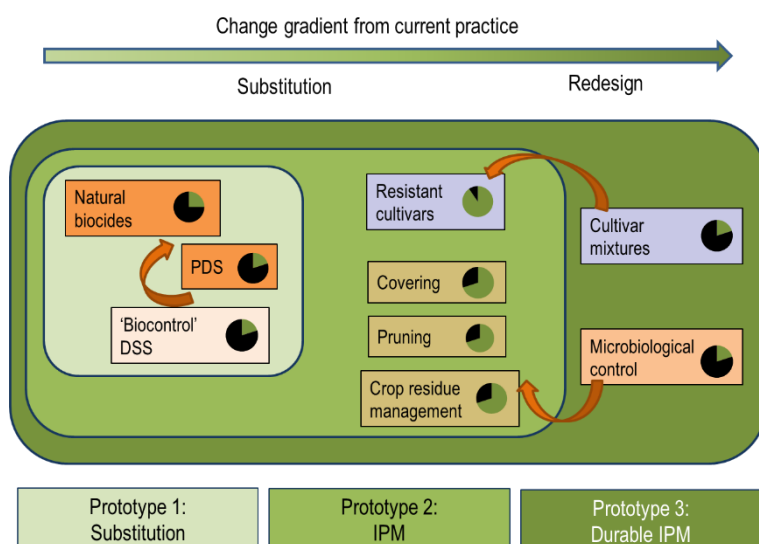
Change gradient from current practice

Substitution

Redesign

Natural biocides

PDS

'Biocontrol' DSS

Resistant cultivars

Covering

Pruning

Crop residue management

Cultivar mixtures

Microbiological control

Prototype 1: Substitution

Prototype 2: IPM

Prototype 3: Durable IPM